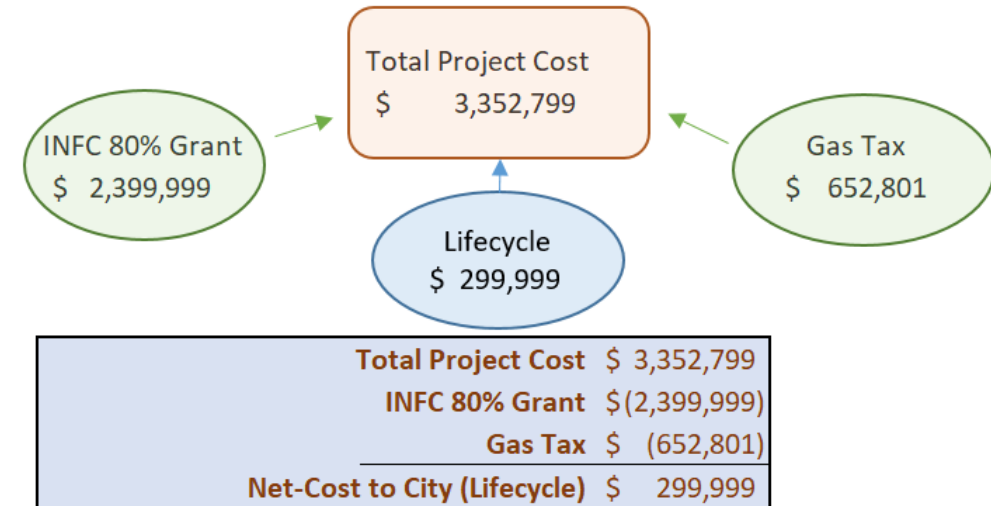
Total Project Cost
$ 3,352,799

INFC 80% Grant
$ 2,399,999

Lifecycle
$ 299,999

Gas Tax
$ 652,801

| | |
|---|---|
| Total Project Cost | $ 3,352,799 |
| INFC 80% Grant | $(2,399,999) |
| Gas Tax | $ (652,801) |
| Net-Cost to City (Lifecycle) | $ 299,999 |